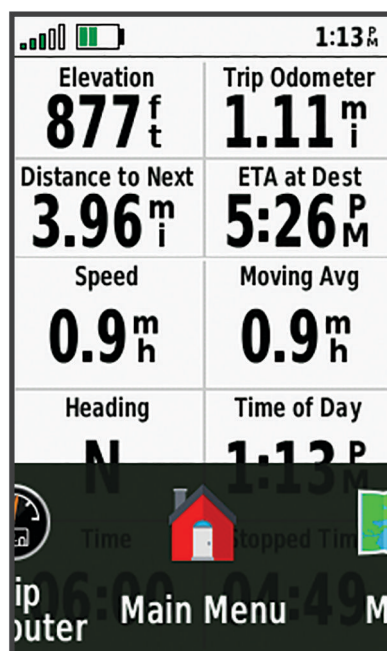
1:13 PM

Elevation
877 ft

Trip Odometer
1.11 mi

Distance to Next
3.96 mi

ETA at Dest
5:26 PM

Speed
0.9 mh

Moving Avg
0.9 mh

Heading
N

Time of Day
1:13 PM

Time
06:00

Stopped Tim
04:49

ip
puter

Main Menu

M